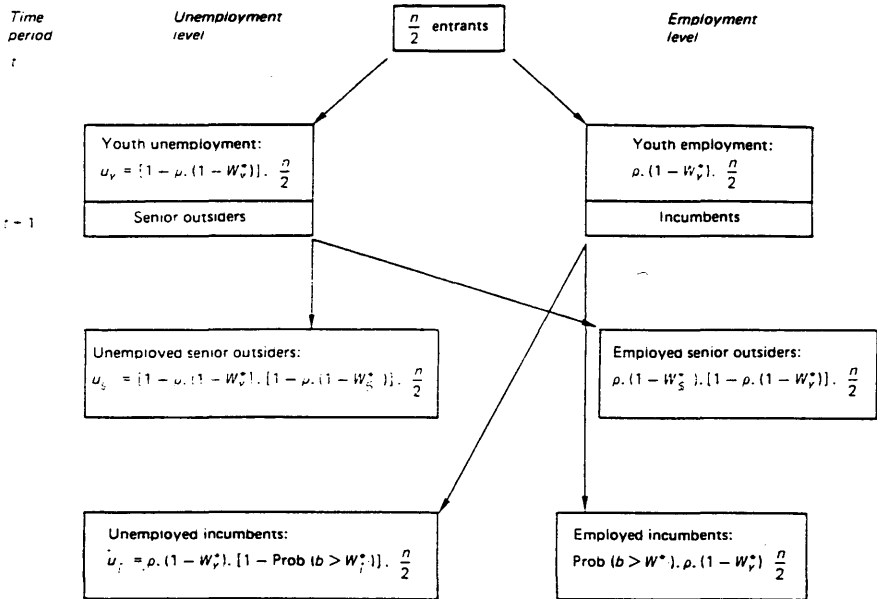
Time period

Unemployment level

$\frac{n}{2}$ entrants

Employment level

$t$

Youth unemployment:
$u_Y = [1 - \rho . (1 - W_Y^*)] . \frac{n}{2}$

Senior outsiders

Youth employment:
$\rho . (1 - W_Y^*) . \frac{n}{2}$

Incumbents

$t + 1$

Unemployed senior outsiders:
$u_S = [1 - \rho . (1 - W_Y^*)] . [1 - \rho . (1 - W_S^*)] . \frac{n}{2}$

Employed senior outsiders:
$\rho . (1 - W_S^*) . [1 - \rho . (1 - W_Y^*)] . \frac{n}{2}$

Unemployed incumbents:
$u_I = \rho . (1 - W_Y^*) . [1 - \text{Prob} (b > W_I^*)] . \frac{n}{2}$

Employed incumbents:
$\text{Prob} (b > W^*) . \rho . (1 - W_Y^*) \frac{n}{2}$